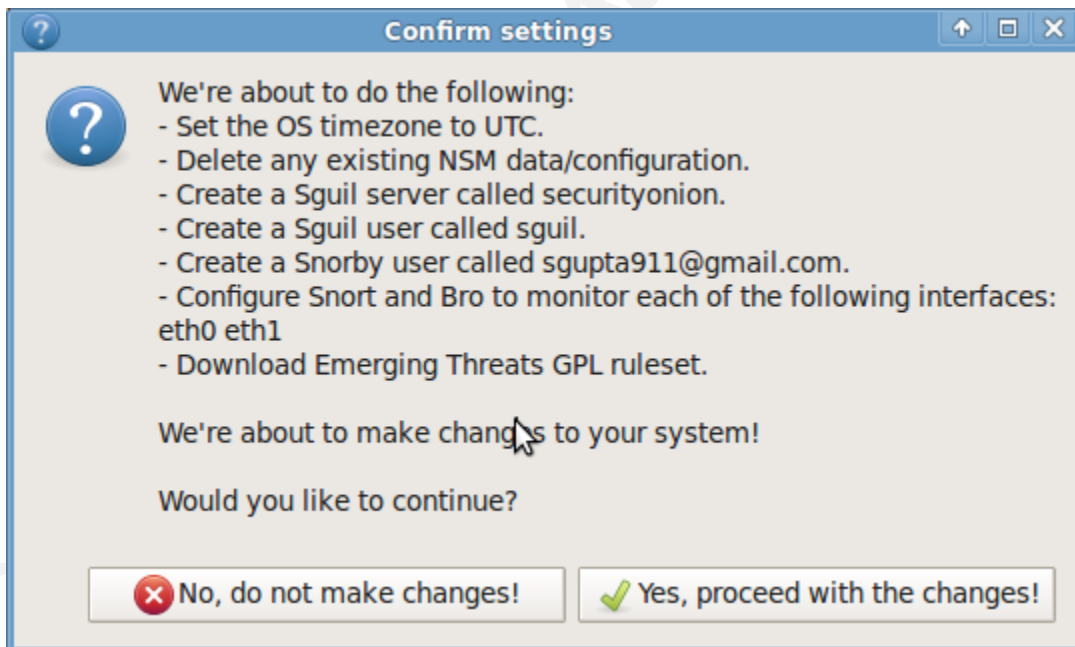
Confirm settings

We're about to do the following:
- Set the OS timezone to UTC.
- Delete any existing NSM data/configuration.
- Create a Sguil server called securityonion.
- Create a Sguil user called sguil.
- Create a Snorby user called sgupta911@gmail.com.
- Configure Snort and Bro to monitor each of the following interfaces: eth0 eth1
- Download Emerging Threats GPL ruleset.

We're about to make changes to your system!

Would you like to continue?

No, do not make changes!

Yes, proceed with the changes!